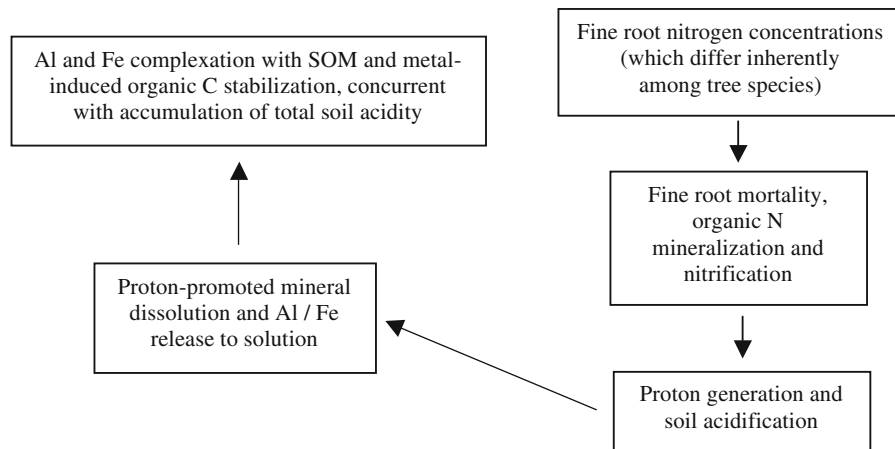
Fine root nitrogen concentrations (which differ inherently among tree species)

Fine root mortality, organic N mineralization and nitrification

Proton generation and soil acidification

Proton-promoted mineral dissolution and Al / Fe release to solution

Al and Fe complexation with SOM and metal-induced organic C stabilization, concurrent with accumulation of total soil acidity